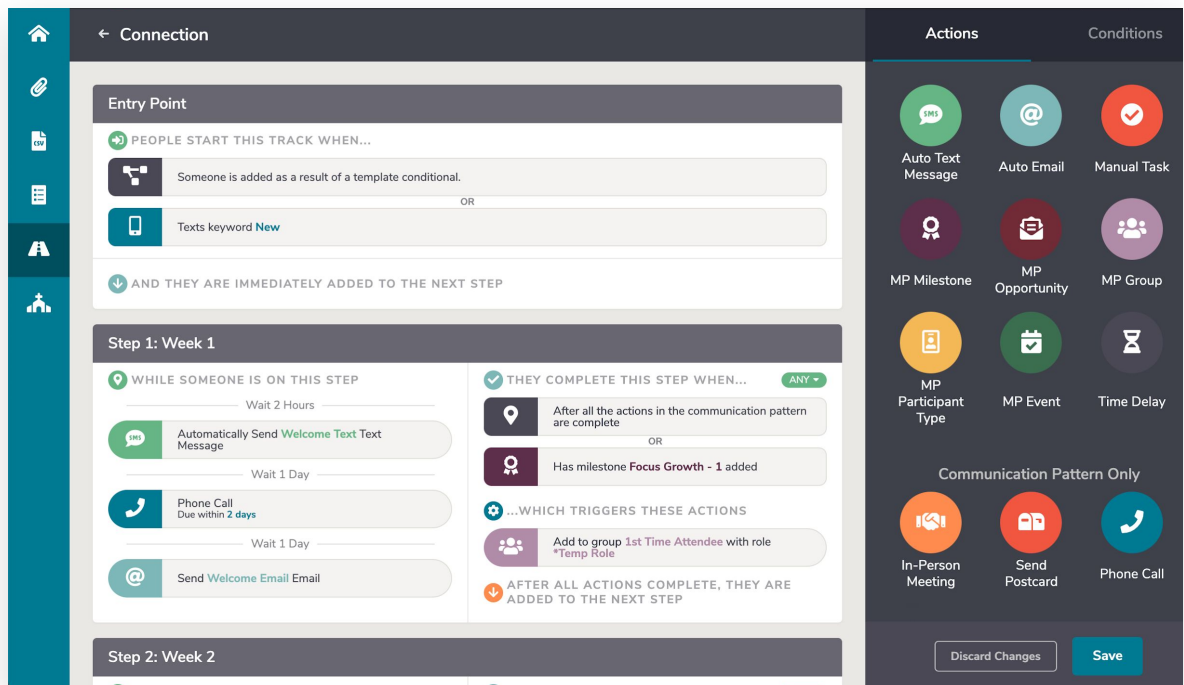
← Connection

Entry Point

PEOPLE START THIS TRACK WHEN...

Someone is added as a result of a template conditional.

OR

Texts keyword New

AND THEY ARE IMMEDIATELY ADDED TO THE NEXT STEP

Step 1: Week 1

WHILE SOMEONE IS ON THIS STEP

Wait 2 Hours

SMS Automatically Send Welcome Text Text Message

Wait 1 Day

Phone Call
Due within 2 days

Wait 1 Day

Send Welcome Email Email

THEY COMPLETE THIS STEP WHEN... ANY

After all the actions in the communication pattern are complete

OR

Has milestone Focus Growth - 1 added

...WHICH TRIGGERS THESE ACTIONS

Add to group 1st Time Attendee with role *Temp Role

AFTER ALL ACTIONS COMPLETE, THEY ARE ADDED TO THE NEXT STEP

Step 2: Week 2

Actions

Conditions

SMS Auto Text Message

Auto Email

Manual Task

MP Milestone

MP Opportunity

MP Group

MP Participant Type

MP Event

Time Delay

Communication Pattern Only

In-Person Meeting

Send Postcard

Phone Call

Discard Changes

Save